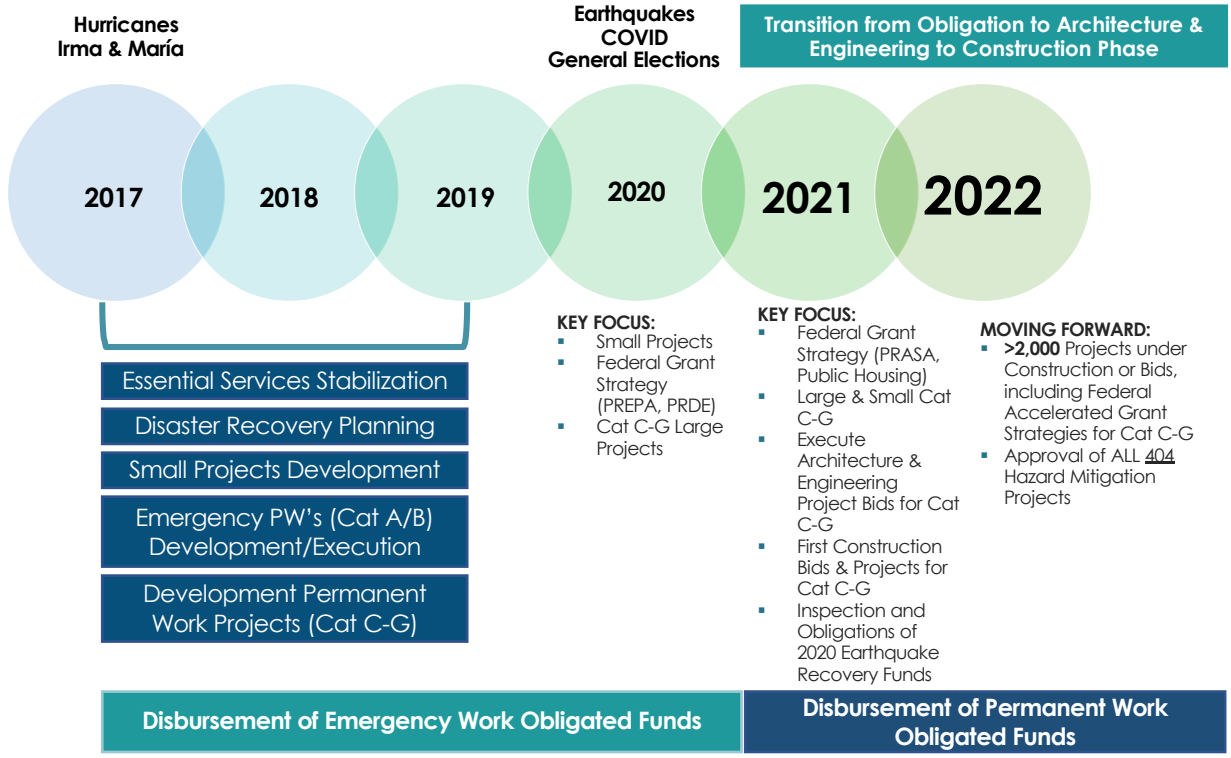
Hurricanes Irma & María

Earthquakes COVID General Elections

Transition from Obligation to Architecture & Engineering to Construction Phase

2017

2018

2019

2020

2021

2022

Essential Services Stabilization

Disaster Recovery Planning

Small Projects Development

Emergency PW's (Cat A/B) Development/Execution

Development Permanent Work Projects (Cat C-G)

KEY FOCUS:
- Small Projects
- Federal Grant Strategy (PREPA, PRDE)
- Cat C-G Large Projects

KEY FOCUS:
- Federal Grant Strategy (PRASA, Public Housing)
- Large & Small Cat C-G
- Execute Architecture & Engineering Project Bids for Cat C-G
- First Construction Bids & Projects for Cat C-G
- Inspection and Obligations of 2020 Earthquake Recovery Funds

MOVING FORWARD:
- >2,000 Projects under Construction or Bids, including Federal Accelerated Grant Strategies for Cat C-G
- Approval of ALL 404 Hazard Mitigation Projects

Disbursement of Emergency Work Obligated Funds

Disbursement of Permanent Work Obligated Funds